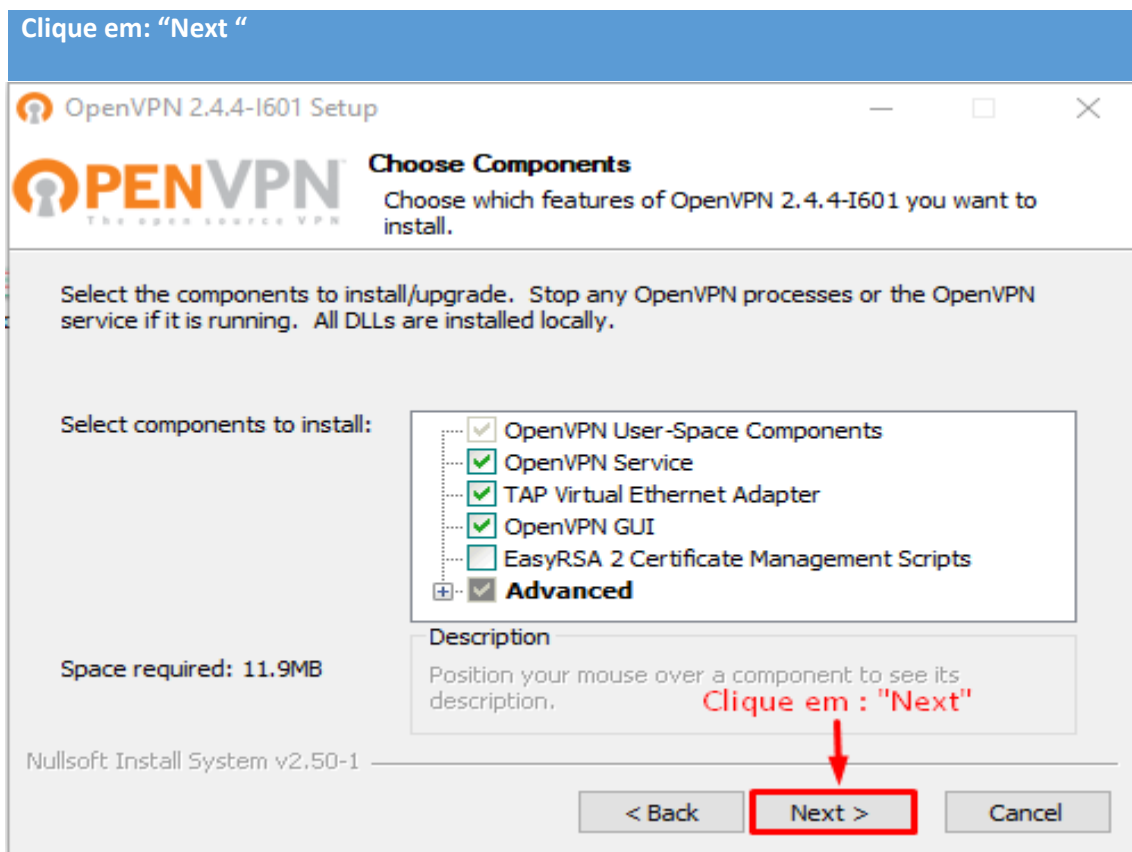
Clique em: "Next "

OpenVPN 2.4.4-I601 Setup

OPENVPN
The open source VPN

Choose Components
Choose which features of OpenVPN 2.4.4-I601 you want to install.

Select the components to install/upgrade. Stop any OpenVPN processes or the OpenVPN service if it is running. All DLLs are installed locally.

Select components to install:

OpenVPN User-Space Components
OpenVPN Service
TAP Virtual Ethernet Adapter
OpenVPN GUI
EasyRSA 2 Certificate Management Scripts
Advanced

Space required: 11.9MB

Description
Position your mouse over a component to see its description.

Clique em : "Next"

Nullsoft Install System v2.50-1

< Back
Next >
Cancel